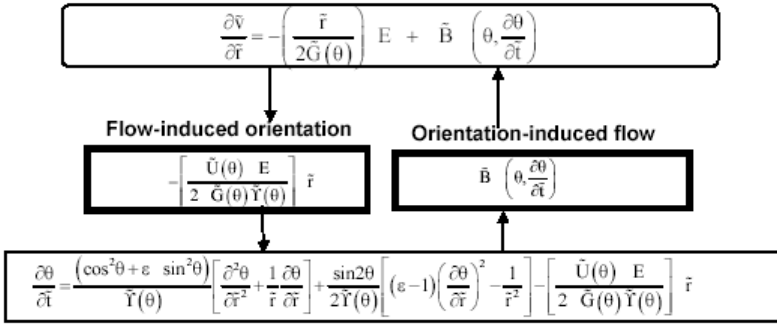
$\frac{\partial \tilde{v}}{\partial \tilde{r}} = -\left( \frac{\tilde{r}}{2\tilde{G}(\theta)} \right) E + \tilde{B} \left( \theta, \frac{\partial \theta}{\partial \tilde{t}} \right)$

Flow-induced orientation

Orientation-induced flow

$-\left[ \frac{\tilde{U}(\theta) \ E}{2 \ \tilde{G}(\theta) \tilde{\Upsilon}(\theta)} \right] \tilde{r}$

$\tilde{B} \left( \theta, \frac{\partial \theta}{\partial \tilde{t}} \right)$

$\frac{\partial \theta}{\partial \tilde{t}} = \frac{\left( \cos^2\theta + \varepsilon \ \sin^2\theta \right)}{\tilde{\Upsilon}(\theta)} \left[ \frac{\partial^2 \theta}{\partial \tilde{r}^2} + \frac{1}{\tilde{r}} \frac{\partial \theta}{\partial \tilde{r}} \right] + \frac{\sin 2\theta}{2\tilde{\Upsilon}(\theta)} \left[ (\varepsilon - 1) \left( \frac{\partial \theta}{\partial \tilde{r}} \right)^2 - \frac{1}{\tilde{r}^2} \right] - \left[ \frac{\tilde{U}(\theta) \ E}{2 \ \tilde{G}(\theta) \tilde{\Upsilon}(\theta)} \right] \tilde{r}$